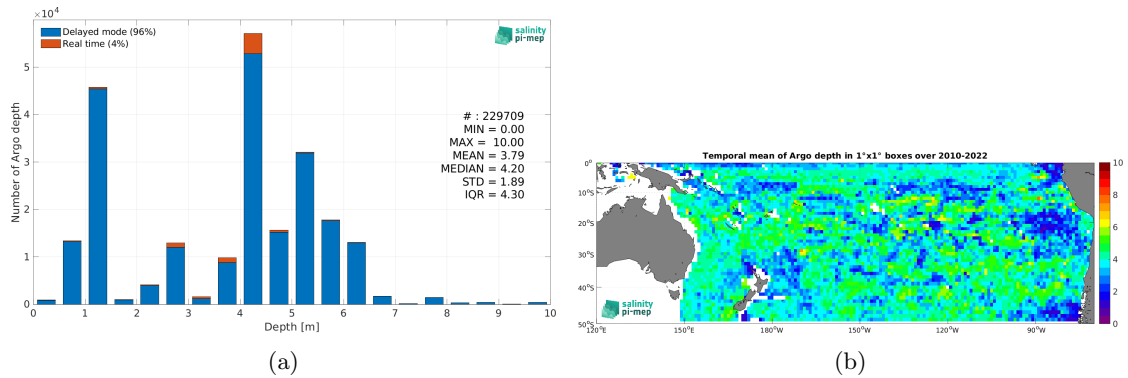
$\times 10^4$

Delayed mode (96%)
Real time (4%)

salinity pi-mep

Number of Argo depth

5
4
3
2
1
0

# : 229709
MIN = 0.00
MAX = 10.00
MEAN = 3.79
MEDIAN = 4.20
STD = 1.89
IQR = 4.30

0 1 2 3 4 5 6 7 8 9 10

Depth [m]

(a)

Temporal mean of Argo depth in 1°x1° boxes over 2010-2022

0°
10°S
20°S
30°S
40°S
50°S

120°E 150°E 180°W 150°W 120°W 90°W

salinity pi-mep

10
8
6
4
2
0

(b)